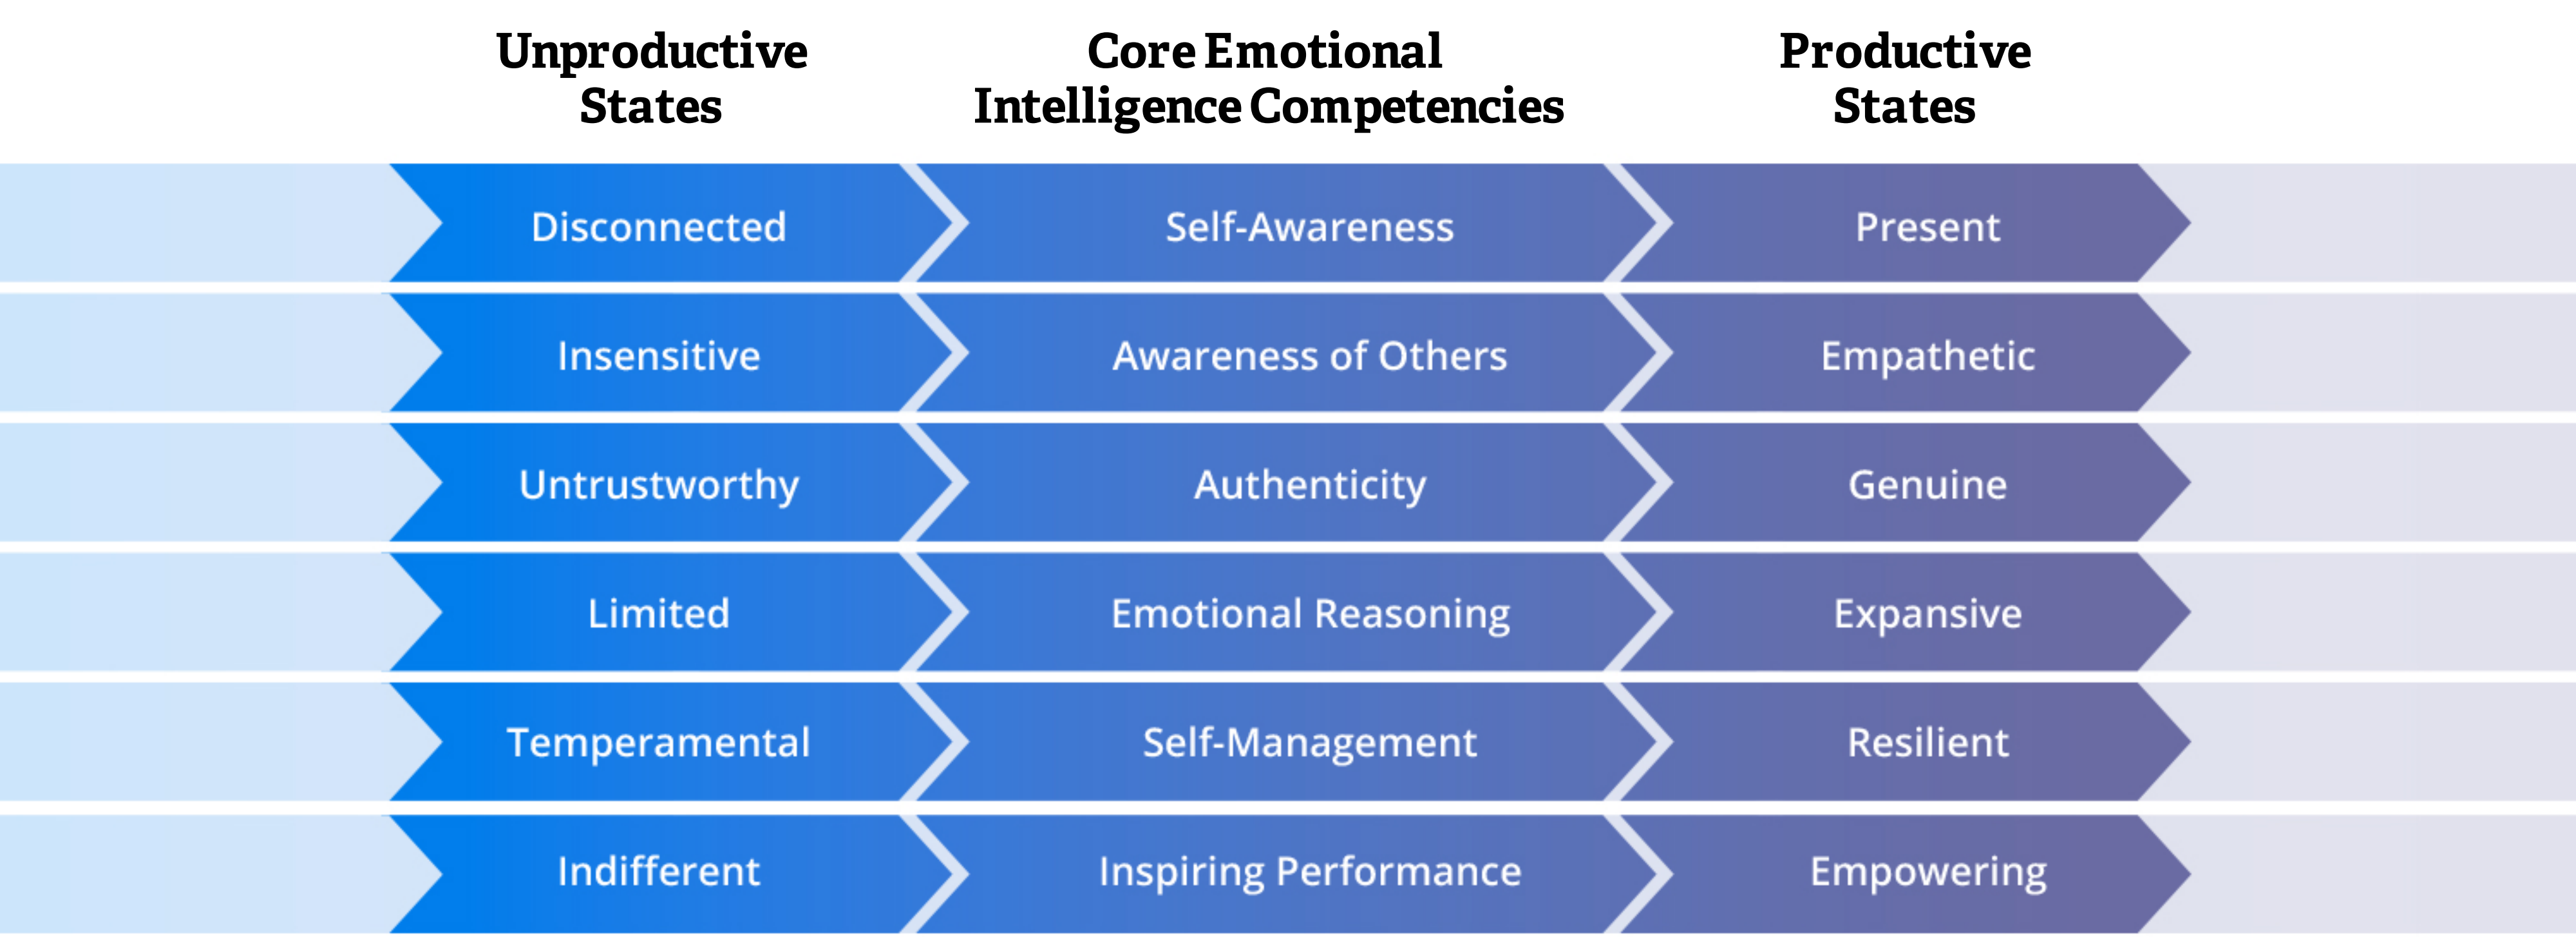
| Unproductive States | Core Emotional Intelligence Competencies | Productive States |
|---|---|---|
| Disconnected | Self-Awareness | Present |
| Insensitive | Awareness of Others | Empathetic |
| Untrustworthy | Authenticity | Genuine |
| Limited | Emotional Reasoning | Expansive |
| Temperamental | Self-Management | Resilient |
| Indifferent | Inspiring Performance | Empowering |